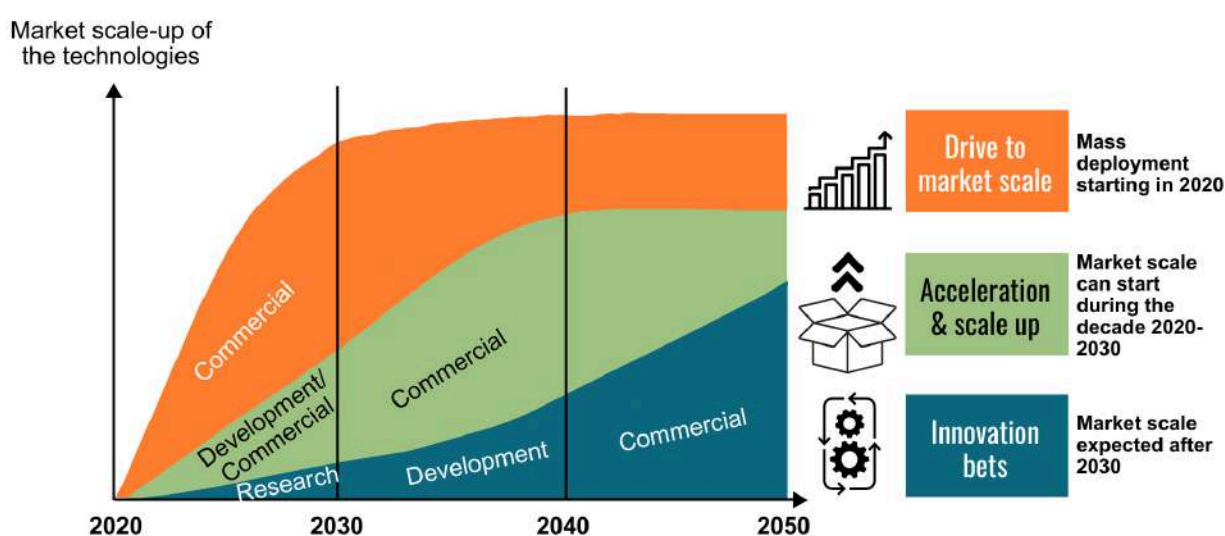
Market scale-up of the technologies

Commercial

Development/ Commercial

Commercial

Research

Development

Commercial

2020

2030

2040

2050

Drive to market scale

Mass deployment starting in 2020

Acceleration & scale up

Market scale can start during the decade 2020-2030

Innovation bets

Market scale expected after 2030